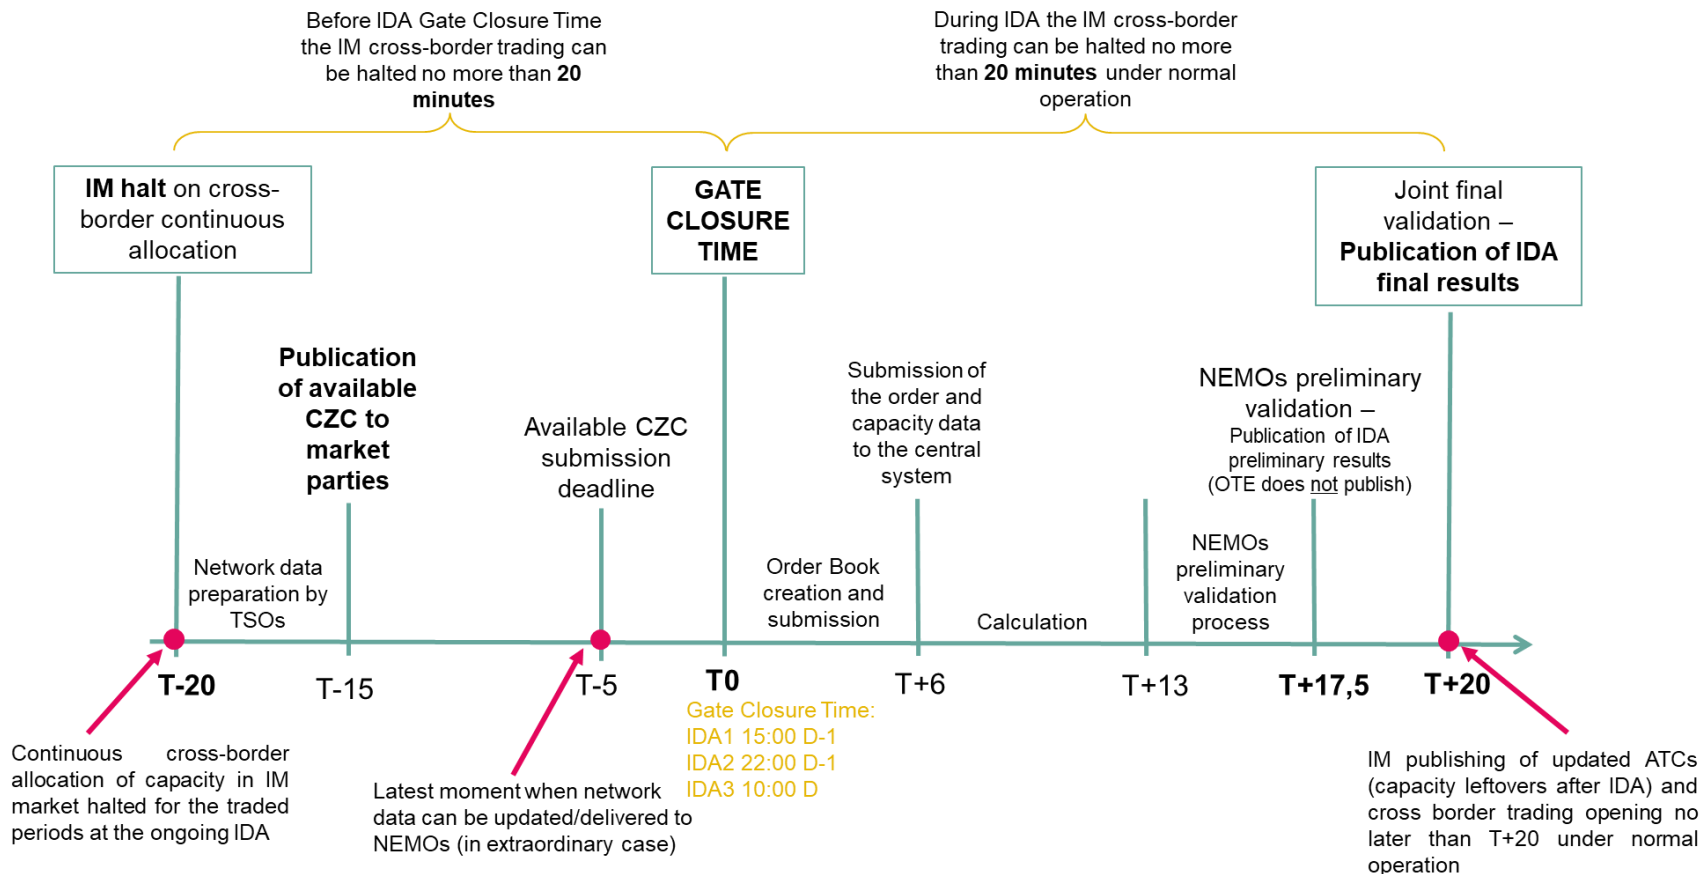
Before IDA Gate Closure Time the IM cross-border trading can be halted no more than **20 minutes**

During IDA the IM cross-border trading can be halted no more than **20 minutes** under normal operation

**IM halt** on cross-border continuous allocation

**GATE CLOSURE TIME**

Joint final validation – **Publication of IDA final results**

**Publication of available CZC to market parties**

Available CZC submission deadline

Submission of the order and capacity data to the central system

NEMOs preliminary validation – Publication of IDA preliminary results (OTE does not publish)

Network data preparation by TSOs

Order Book creation and submission

Calculation

NEMOs preliminary validation process

**T-20**

T-15

T-5

**T0**

T+6

T+13

**T+17,5**

**T+20**

Gate Closure Time:
IDA1 15:00 D-1
IDA2 22:00 D-1
IDA3 10:00 D

Continuous cross-border allocation of capacity in IM market halted for the traded periods at the ongoing IDA

Latest moment when network data can be updated/delivered to NEMOs (in extraordinary case)

IM publishing of updated ATCs (capacity leftovers after IDA) and cross border trading opening no later than T+20 under normal operation